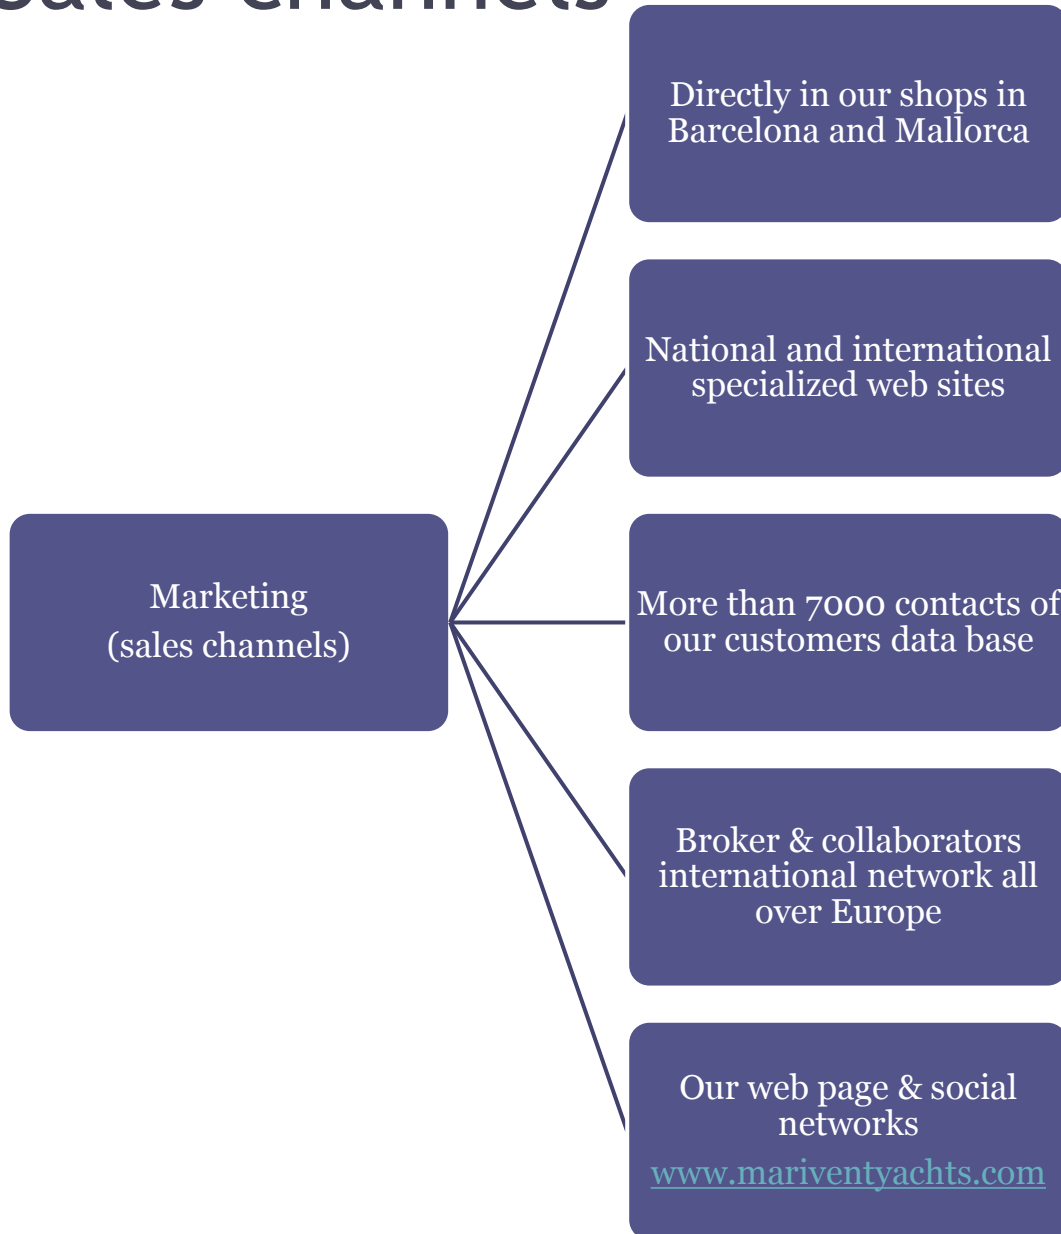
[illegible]

Marketing
(sales channels)

Directly in our shops in Barcelona and Mallorca

National and international specialized web sites

More than 7000 contacts of our customers data base

Broker & collaborators international network all over Europe

Our web page & social networks

www.mariventyachts.com